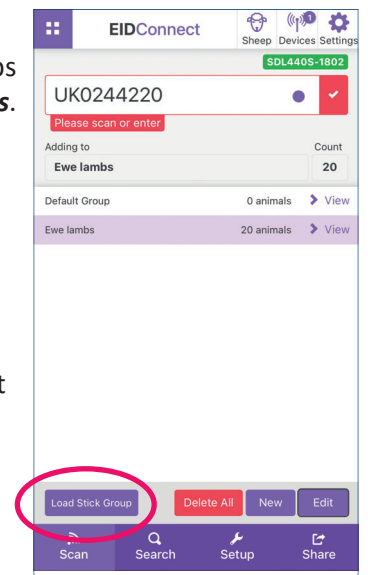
EIDConnect

Sheep Devices Settings

SDL440S-1802

UK0244220

Please scan or enter

Adding to

Count

Ewe lambs

20

Default Group 0 animals > View

Ewe lambs 20 animals > View

Load Stick Group

Delete All

New

Edit

Scan

Search

Setup

Share